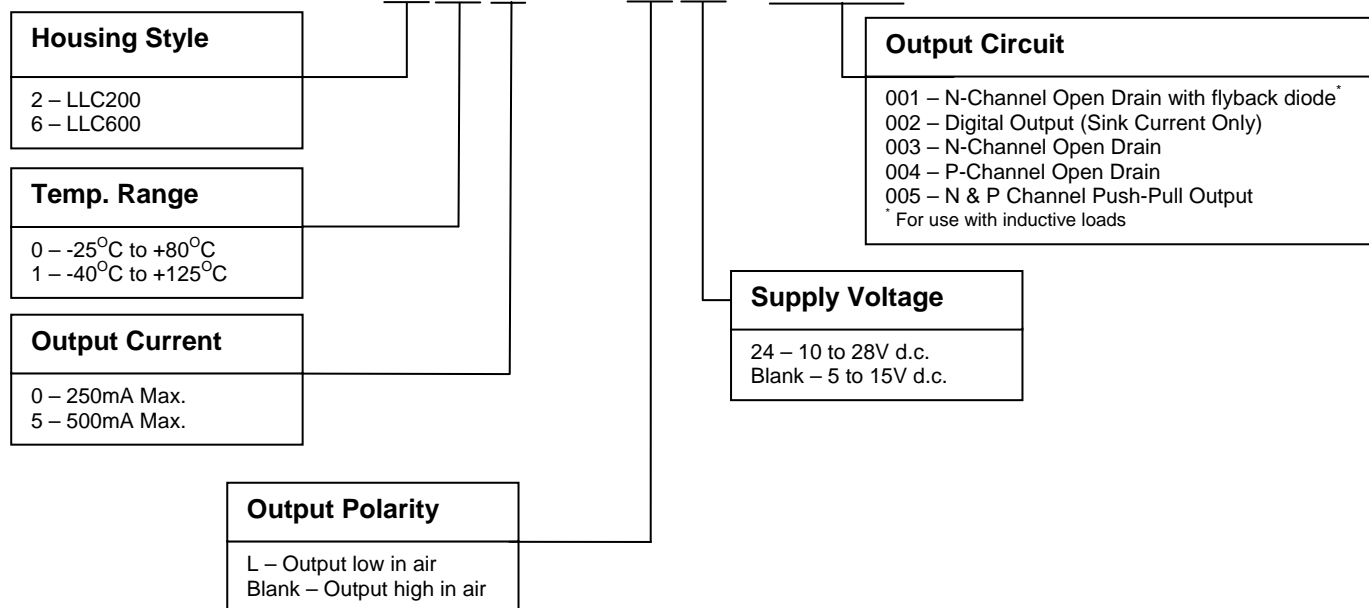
**Housing Style**

2 – LLC200
6 – LLC600

**Temp. Range**

0 – -25$^{O}$C to +80$^{O}$C
1 – -40$^{O}$C to +125$^{O}$C

**Output Current**

0 – 250mA Max.
5 – 500mA Max.

**Output Polarity**

L – Output low in air
Blank – Output high in air

**Output Circuit**

001 – N-Channel Open Drain with flyback diode$^{*}$
002 – Digital Output (Sink Current Only)
003 – N-Channel Open Drain
004 – P-Channel Open Drain
005 – N & P Channel Push-Pull Output
$^{*}$ For use with inductive loads

**Supply Voltage**

24 – 10 to 28V d.c.
Blank – 5 to 15V d.c.